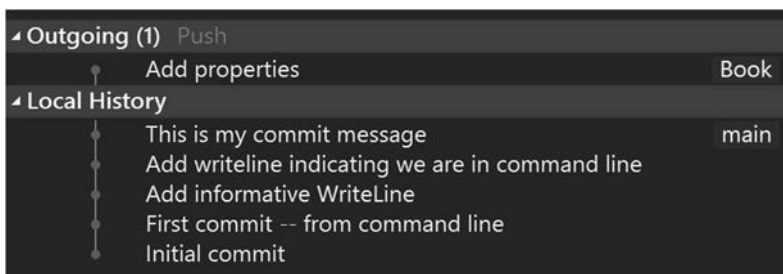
Outgoing (1) Push

Add properties Book

Local History

This is my commit message main

Add writeline indicating we are in command line

Add informative WriteLine

First commit -- from command line

Initial commit